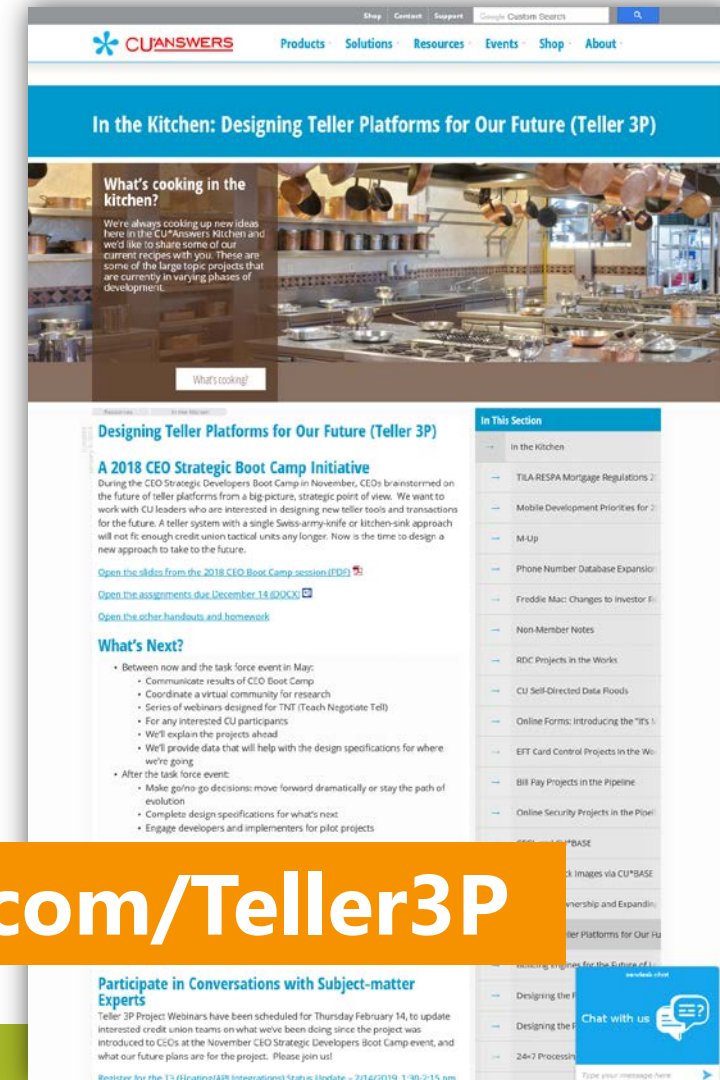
Shop Contact Support Google Custom Search

CU*ANSWERS Products Solutions Resources Events Shop About

In the Kitchen: Designing Teller Platforms for Our Future (Teller 3P)

What's cooking in the kitchen?

We're always cooking up new ideas here in the CU*Answers Kitchen and we'd like to share some of our current recipes with you. These are some of the large topic projects that are currently in varying phases of development.

What's cooking?

Resources In the Kitchen

Designing Teller Platforms for Our Future (Teller 3P)

A 2018 CEO Strategic Boot Camp Initiative

During the CEO Strategic Developers Boot Camp in November, CEOs brainstormed on the future of teller platforms from a big-picture, strategic point of view. We want to work with CU leaders who are interested in designing new teller tools and transactions for the future. A teller system with a single Swiss-army-knife or kitchen-sink approach will not fit enough credit union tactical units any longer. Now is the time to design a new approach to take to the future.

Open the slides from the 2018 CEO Boot Camp session (PDF)

Open the assignments due December 14 (DOCX)

Open the other handouts and homework

What's Next?

• Between now and the task force event in May:
 • Communicate results of CEO Boot Camp
 • Coordinate a virtual community for research
 • Series of webinars designed for TNT (Teach Negotiate Tell)
 • For any interested CU participants
 • We'll explain the projects ahead
 • We'll provide data that will help with the design specifications for where we're going
• After the task force event:
 • Make go/no-go decisions: move forward dramatically or stay the path of evolution
 • Complete design specifications for what's next
 • Engage developers and implementers for pilot projects

com/Teller3P

Participate in Conversations with Subject-matter Experts

Teller 3P Project Webinars have been scheduled for Thursday February 14, to update interested credit union teams on what we've been doing since the project was introduced to CEOs at the November CEO Strategic Developers Boot Camp event, and what our future plans are for the project. Please join us!

Register for the 13 (Fication/API Integrations) Status Update – 2/14/2019, 1:30-2:15 pm

In This Section

In the Kitchen
TILA-RESPA Mortgage Regulations 2
Mobile Development Priorities for 2
M-Up
Phone Number Database Expansion
Freddie Mac: Changes to Investor R
Non-Member Notes
RDC Projects in the Works
CU Self-Directed Data Floods
Online Forms: Introducing the "It's
EFT Card Control Projects in the W
Bill Pay Projects in the Pipeline
Online Security Projects in the Pipel
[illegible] CU*BASE
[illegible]k Images via CU*BASE
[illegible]nership and Expandin
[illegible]ller Platforms for Our Fu
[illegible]
Designing the F
Designing the F
24x7 Processin

zendesk chat
Chat with us
Type your message here